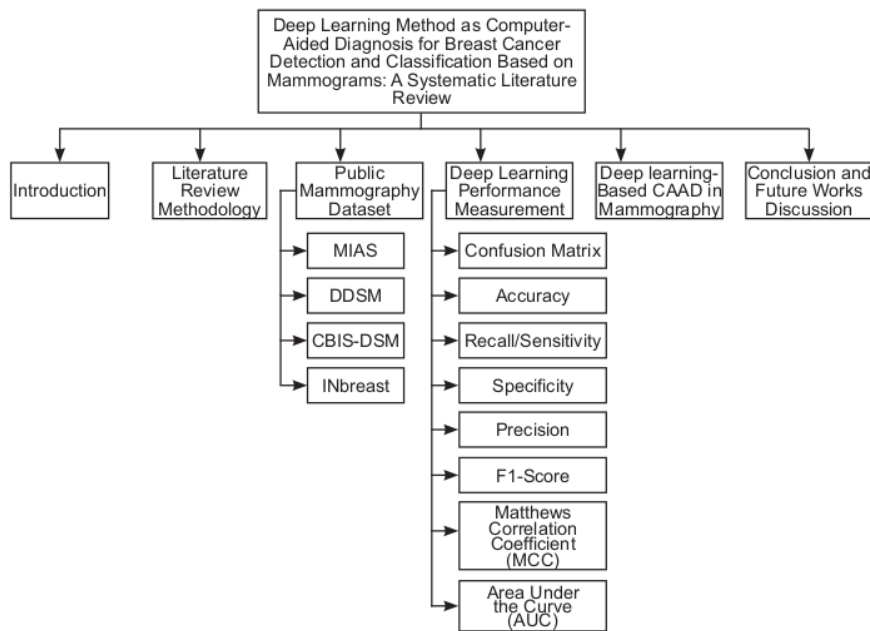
Deep Learning Method as Computer-Aided Diagnosis for Breast Cancer Detection and Classification Based on Mammograms: A Systematic Literature Review

Introduction

Literature Review Methodology

Public Mammography Dataset

MIAS

DDSM

CBIS-DSM

INbreast

Deep Learning Performance Measurement

Confusion Matrix

Accuracy

Recall/Sensitivity

Specificity

Precision

F1-Score

Matthews Correlation Coefficient (MCC)

Area Under the Curve (AUC)

Deep learning-Based CAAD in Mammography

Conclusion and Future Works Discussion